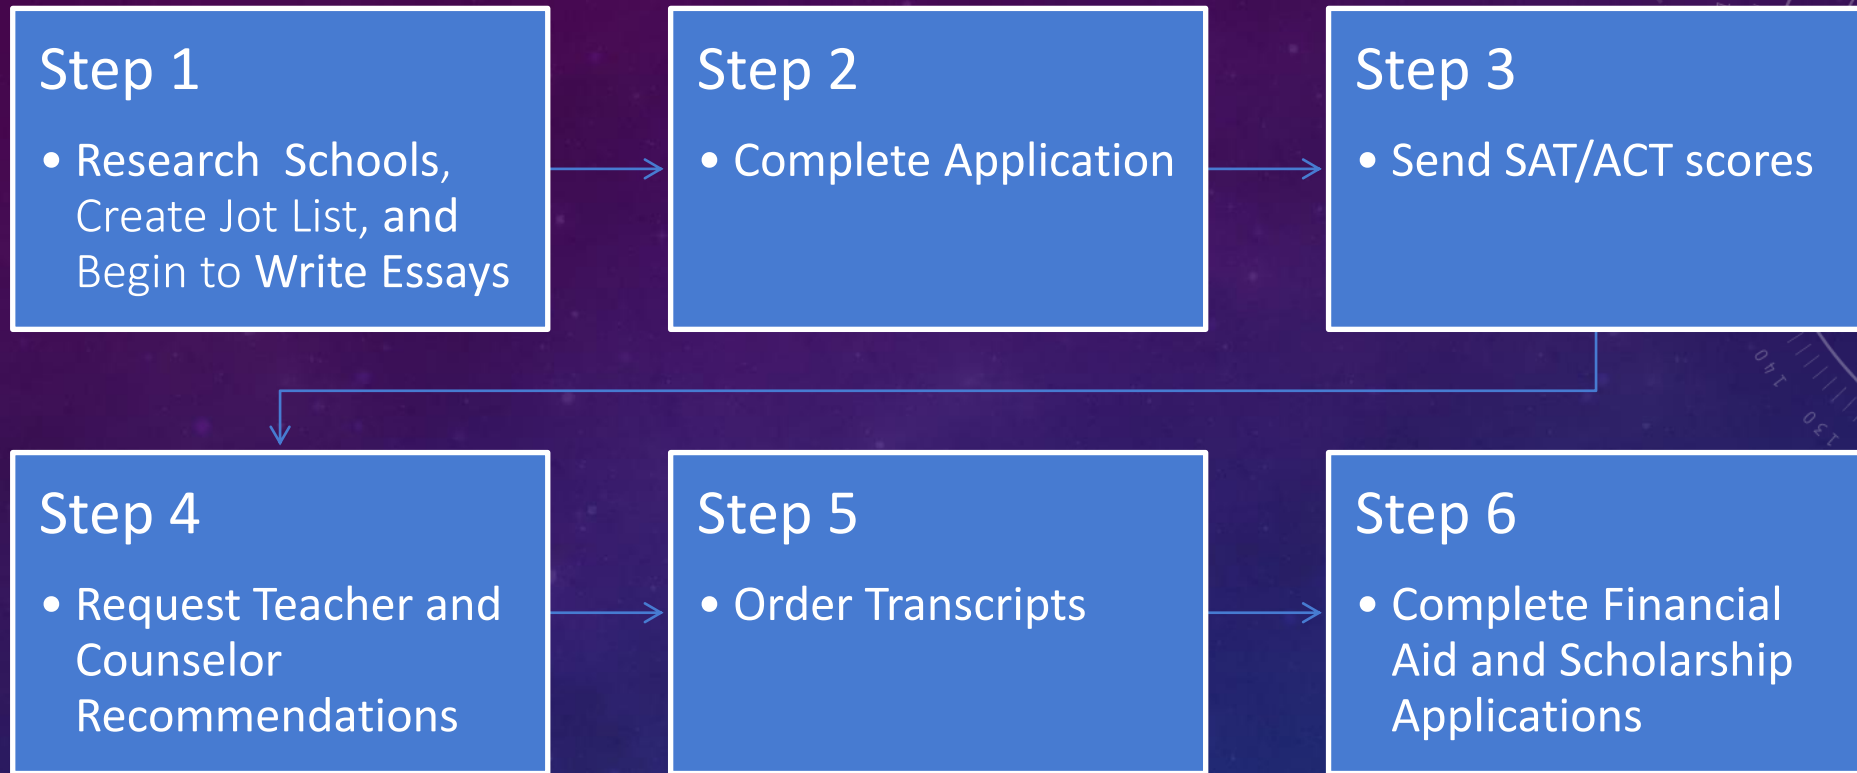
Step 1

• Research Schools, Create Jot List, and Begin to Write Essays

Step 2

• Complete Application

Step 3

• Send SAT/ACT scores

Step 4

• Request Teacher and Counselor Recommendations

Step 5

• Order Transcripts

Step 6

• Complete Financial Aid and Scholarship Applications